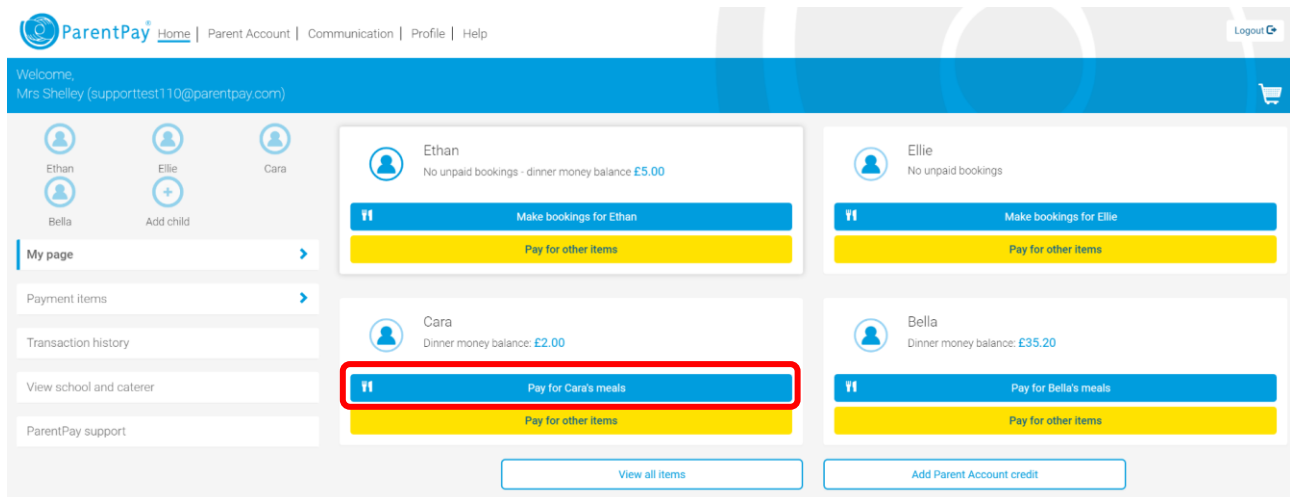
ParentPay® Home | Parent Account | Communication | Profile | Help

Logout

Welcome,
Mrs Shelley (supporttest110@parentpay.com)

Ethan
Ellie
Cara
Bella
Add child

My page
Payment items
Transaction history
View school and caterer
ParentPay support

Ethan
No unpaid bookings - dinner money balance £5.00
Make bookings for Ethan
Pay for other items

Ellie
No unpaid bookings
Make bookings for Ellie
Pay for other items

Cara
Dinner money balance: £2.00
Pay for Cara's meals
Pay for other items

Bella
Dinner money balance: £35.20
Pay for Bella's meals
Pay for other items

View all items
Add Parent Account credit